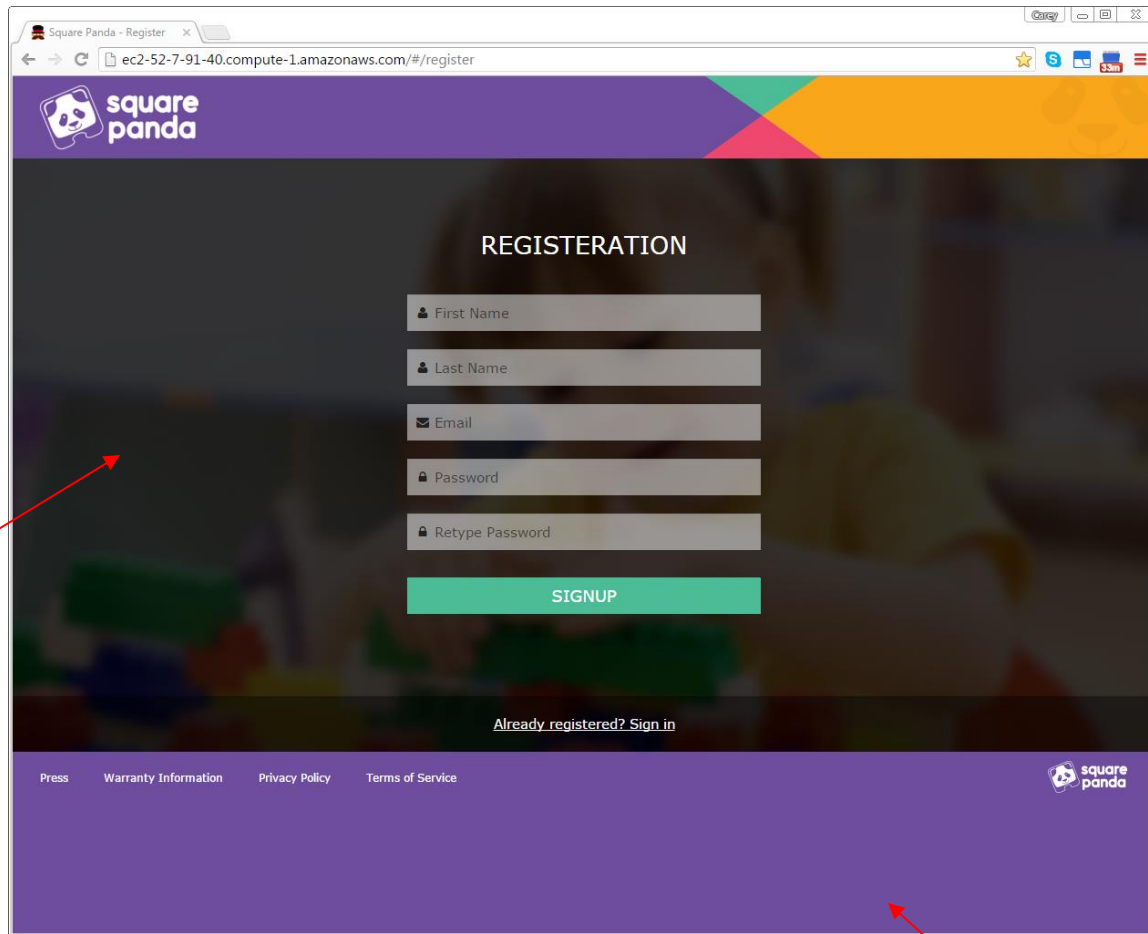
Square Panda - Register ×

Carey

ec2-52-7-91-40.compute-1.amazonaws.com/#/register

33m

square panda

REGISTERATION

First Name

Last Name

Email

Password

Retype Password

SIGNUP

Already registered? Sign in

Press Warranty Information Privacy Policy Terms of Service

square panda